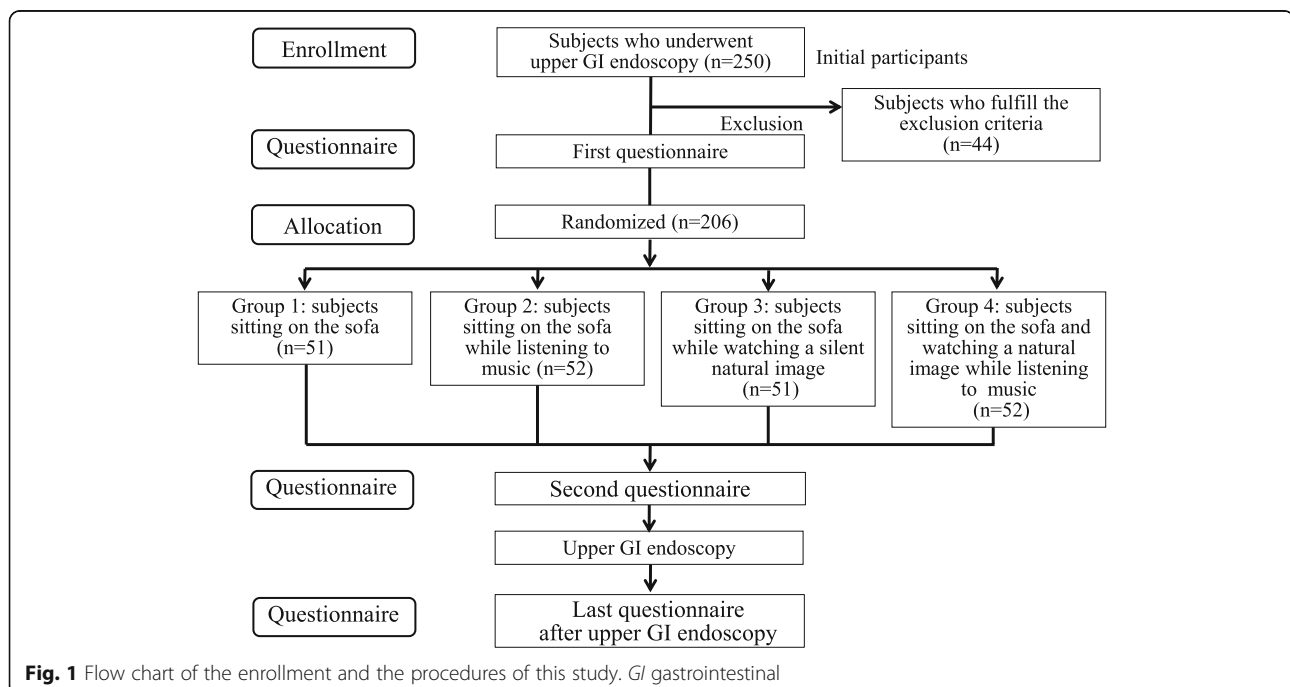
Enrollment

Subjects who underwent upper GI endoscopy (n=250)

Initial participants

Exclusion

Subjects who fulfill the exclusion criteria (n=44)

Questionnaire

First questionnaire

Allocation

Randomized (n=206)

Group 1: subjects sitting on the sofa (n=51)

Group 2: subjects sitting on the sofa while listening to music (n=52)

Group 3: subjects sitting on the sofa while watching a silent natural image (n=51)

Group 4: subjects sitting on the sofa and watching a natural image while listening to music (n=52)

Questionnaire

Second questionnaire

Upper GI endoscopy

Questionnaire

Last questionnaire after upper GI endoscopy

Fig. 1 Flow chart of the enrollment and the procedures of this study. GI gastrointestinal